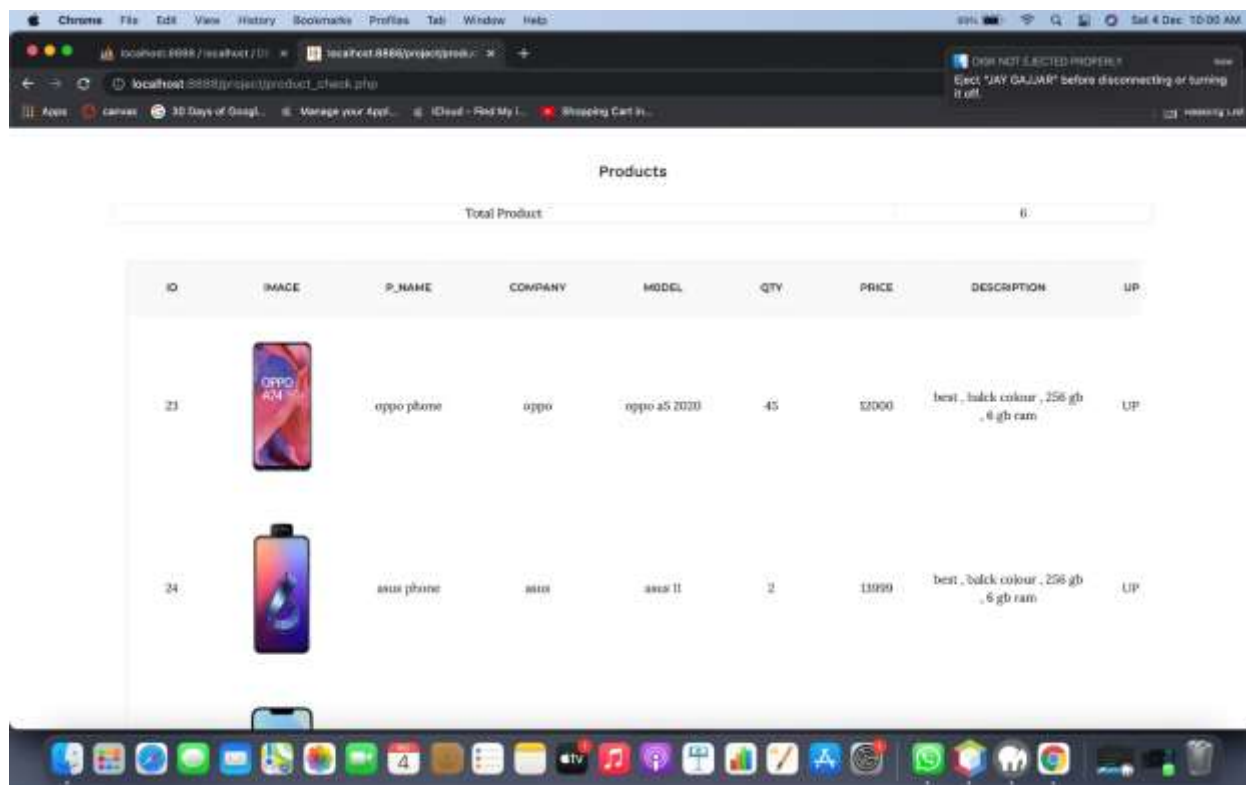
Chrome File Edit View History Bookmarks Profiles Tab Window Help

Sat 4 Dec 10:00 AM

localhost:8888 / localhost / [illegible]

localhost:8888/project/prod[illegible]

localhost:8888/project/product_check.php

Apps canvas 30 Days of Googl... Manage your Appl... iCloud - Find My i... Shopping Cart in...

DISK NOT EJECTED PROPERLY

Eject "JAY GAJJAR" before disconnecting or turning it off.

Reading List

Products

| Total Product | 6 |
|---|---|

| ID | IMAGE | P_NAME | COMPANY | MODEL | QTY | PRICE | DESCRIPTION | UP |
|---|---|---|---|---|---|---|---|---|
| 23 | OPPO A74 | oppo phone | oppo | oppo a5 2020 | 45 | 12000 | best , balck colour , 256 gb , 6 gb ram | UP |
| 24 | | asus phone | asus | asus ll | 2 | 13999 | best , balck colour , 256 gb , 6 gb ram | UP |

4